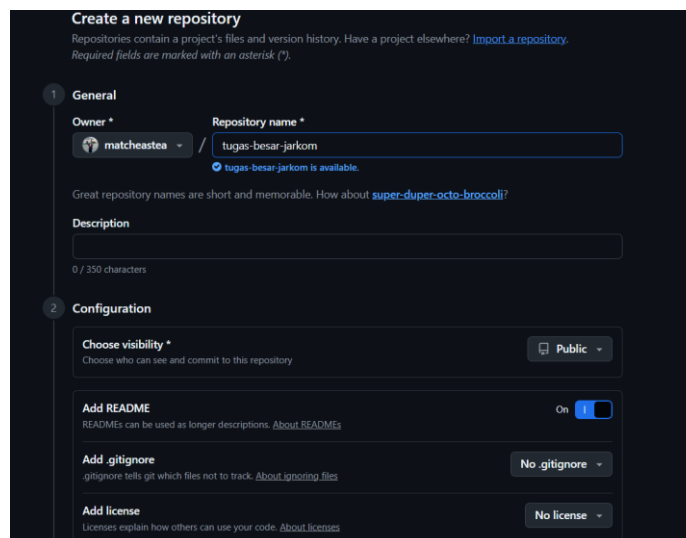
Create a new repository

Repositories contain a project's files and version history. Have a project elsewhere? Import a repository.
Required fields are marked with an asterisk (*).

1 General

Owner *
matcheastea
/
Repository name *
tugas-besar-jarkom
tugas-besar-jarkom is available.

Great repository names are short and memorable. How about super-duper-octo-broccoli?

Description

0 / 350 characters

2 Configuration

Choose visibility *
Choose who can see and commit to this repository
Public

Add README
READMEs can be used as longer descriptions. About READMEs
On

Add .gitignore
.gitignore tells git which files not to track. About ignoring files
No .gitignore

Add license
Licenses explain how others can use your code. About licenses
No license